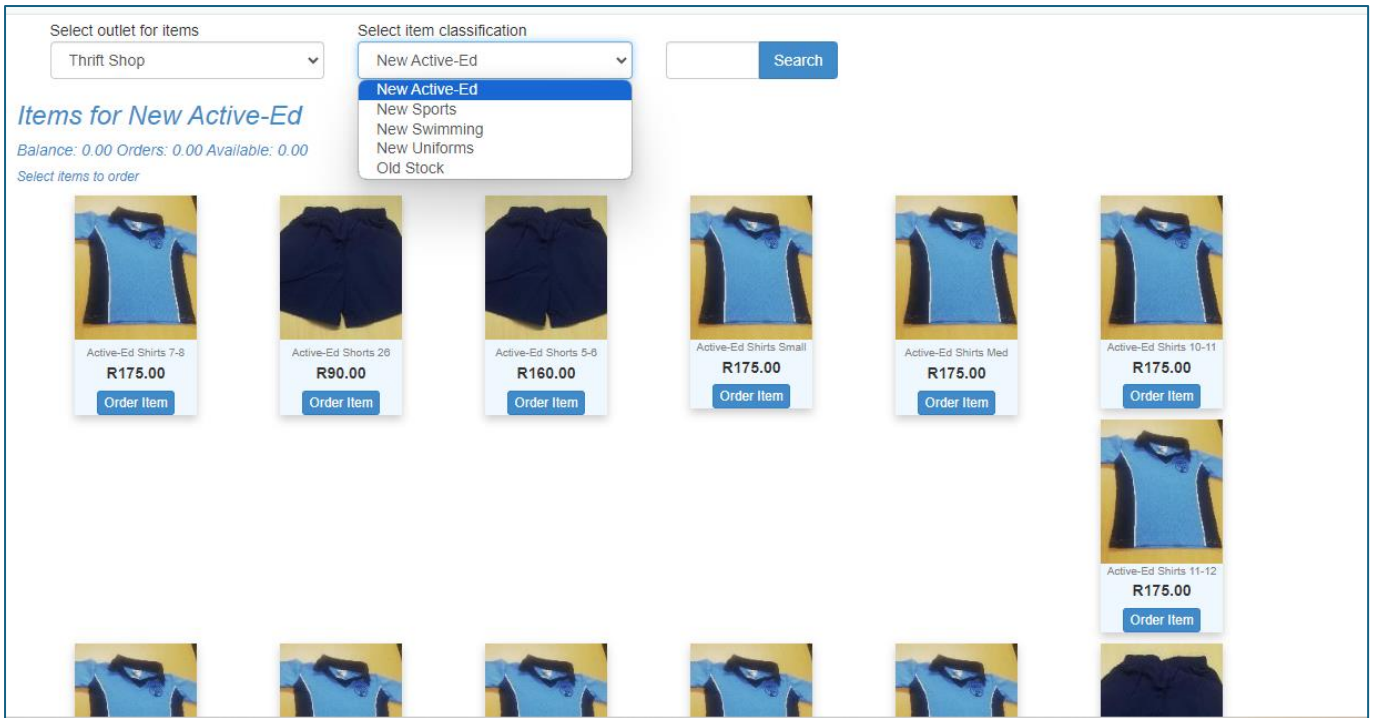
Select outlet for items
Thrift Shop

Select item classification
New Active-Ed

New Active-Ed
New Sports
New Swimming
New Uniforms
Old Stock

Search

Items for New Active-Ed

Balance: 0.00 Orders: 0.00 Available: 0.00

Select items to order

Active-Ed Shirts 7-8
R175.00
Order Item

Active-Ed Shorts 26
R90.00
Order Item

Active-Ed Shorts 5-6
R160.00
Order Item

Active-Ed Shirts Small
R175.00
Order Item

Active-Ed Shirts Med
R175.00
Order Item

Active-Ed Shirts 10-11
R175.00
Order Item

Active-Ed Shirts 11-12
R175.00
Order Item